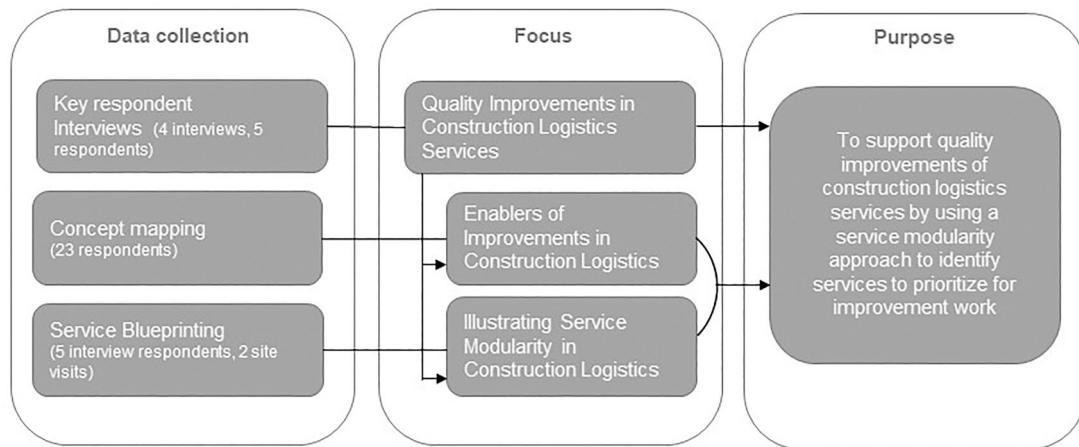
Data collection

Key respondent Interviews (4 interviews, 5 respondents)

Concept mapping (23 respondents)

Service Blueprinting (5 interview respondents, 2 site visits)

Focus

Quality Improvements in Construction Logistics Services

Enablers of Improvements in Construction Logistics

Illustrating Service Modularity in Construction Logistics

Purpose

To support quality improvements of construction logistics services by using a service modularity approach to identify services to prioritize for improvement work